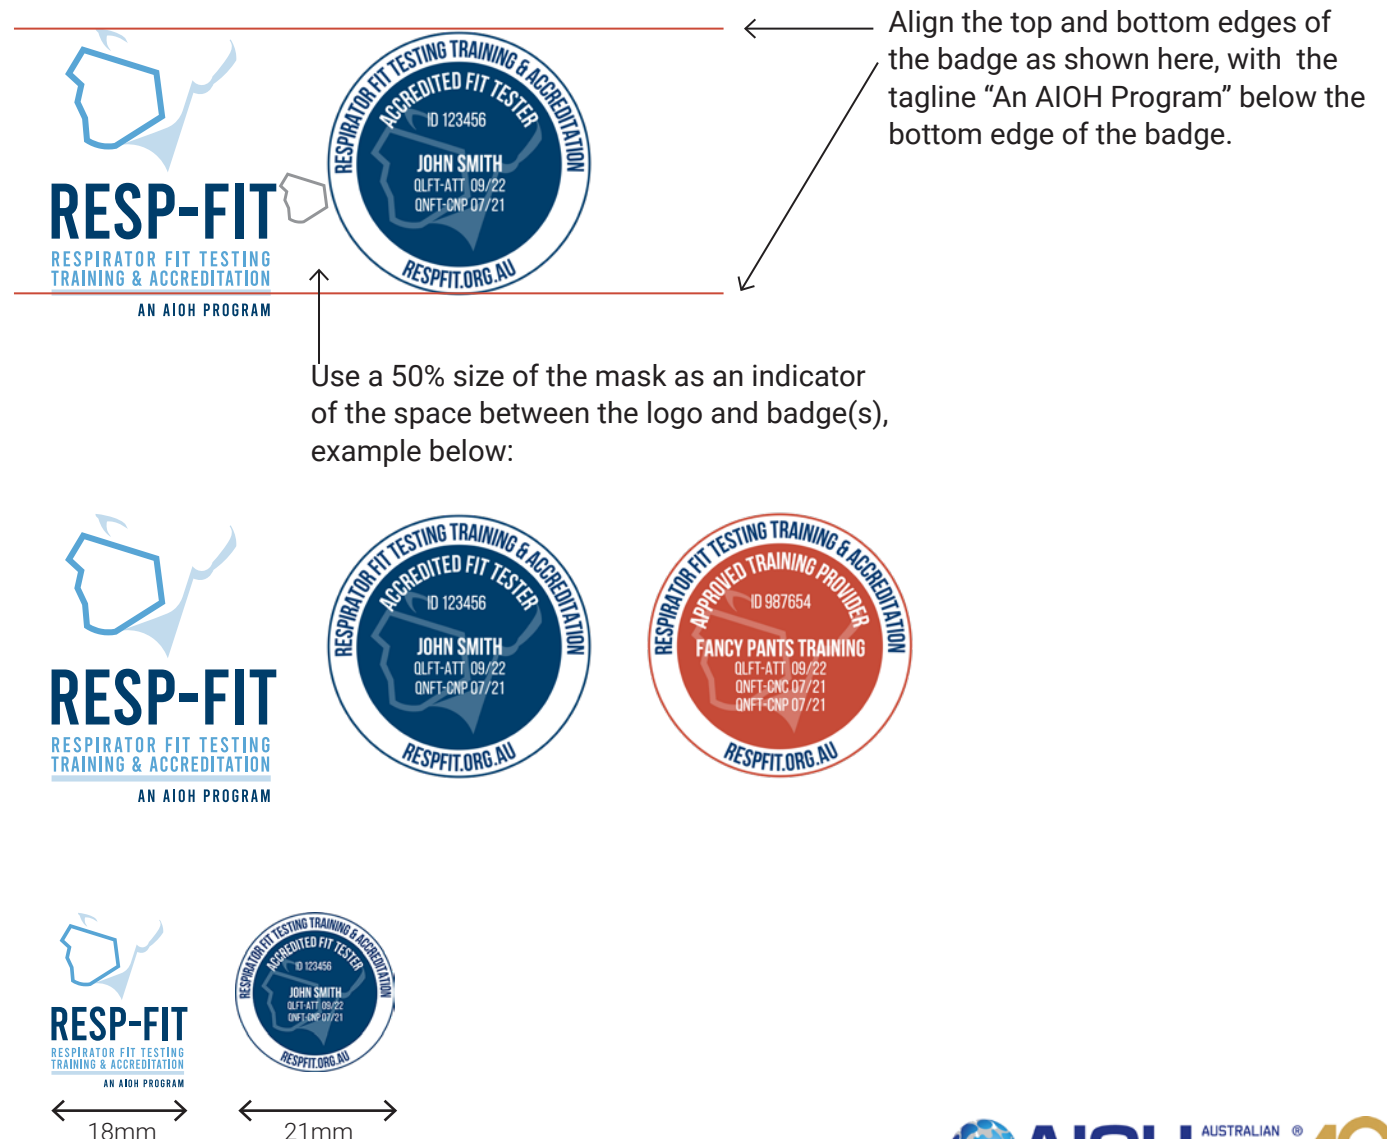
RESP-FIT
RESPIRATOR FIT TESTING TRAINING & ACCREDITATION
AN AIOH PROGRAM

RESPIRATOR FIT TESTING TRAINING & ACCREDITATION
ACCREDITED FIT TESTER
ID 123456
JOHN SMITH
QLFT-ATT 09/22
QNFT-CNP 07/21
RESPFIT.ORG.AU

Align the top and bottom edges of the badge as shown here, with the tagline “An AIOH Program” below the bottom edge of the badge.

Use a 50% size of the mask as an indicator of the space between the logo and badge(s), example below:

RESP-FIT
RESPIRATOR FIT TESTING TRAINING & ACCREDITATION
AN AIOH PROGRAM

RESPIRATOR FIT TESTING TRAINING & ACCREDITATION
ACCREDITED FIT TESTER
ID 123456
JOHN SMITH
QLFT-ATT 09/22
QNFT-CNP 07/21
RESPFIT.ORG.AU

RESPIRATOR FIT TESTING TRAINING & ACCREDITATION
APPROVED TRAINING PROVIDER
ID 987654
FANCY PANTS TRAINING
QLFT-ATT 09/22
QNFT-CNC 07/21
QNFT-CNP 07/21
RESPFIT.ORG.AU

RESP-FIT
RESPIRATOR FIT TESTING TRAINING & ACCREDITATION
AN AIOH PROGRAM

RESPIRATOR FIT TESTING TRAINING & ACCREDITATION
ACCREDITED FIT TESTER
ID 123456
JOHN SMITH
QLFT-ATT 09/22
QNFT-CNP 07/21
RESPFIT.ORG.AU

18mm
21mm

AIOH AUSTRALIAN ®